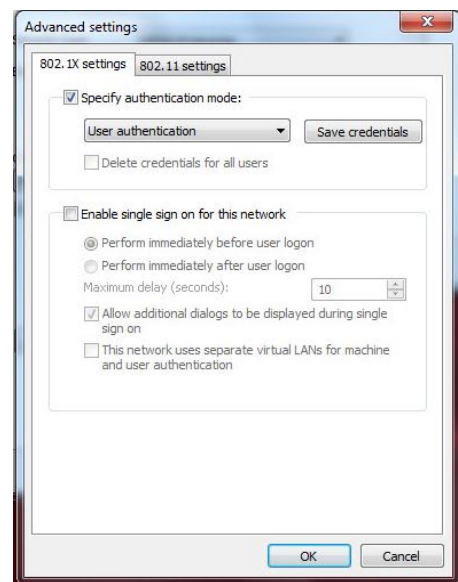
Advanced settings

802.1X settings | 802.11 settings

Specify authentication mode:

User authentication

Save credentials

Delete credentials for all users

Enable single sign on for this network

Perform immediately before user logon

Perform immediately after user logon

Maximum delay (seconds):

10

Allow additional dialogs to be displayed during single sign on

This network uses separate virtual LANs for machine and user authentication

OK

Cancel